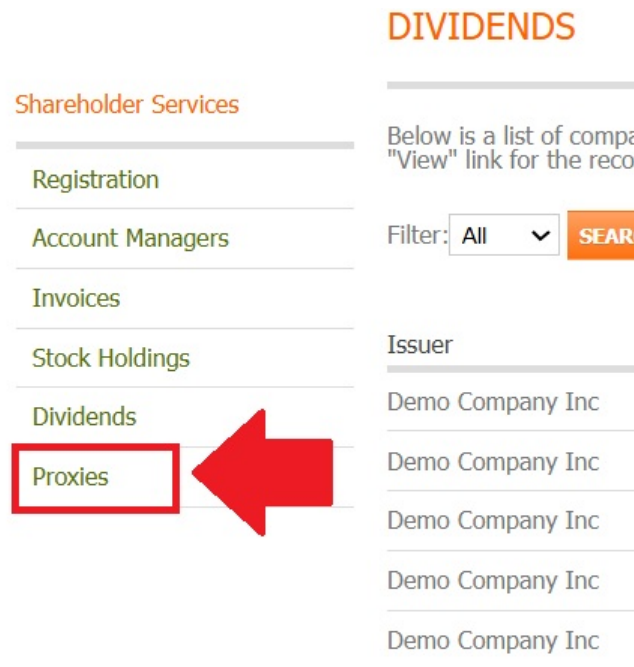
Shareholder Services

Registration

Account Managers

Invoices

Stock Holdings

Dividends

Proxies

DIVIDENDS

Below is a list of compa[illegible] "View" link for the reco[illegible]

Filter: All SEAR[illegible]

| Issuer |
|---|
| Demo Company Inc |
| Demo Company Inc |
| Demo Company Inc |
| Demo Company Inc |
| Demo Company Inc |